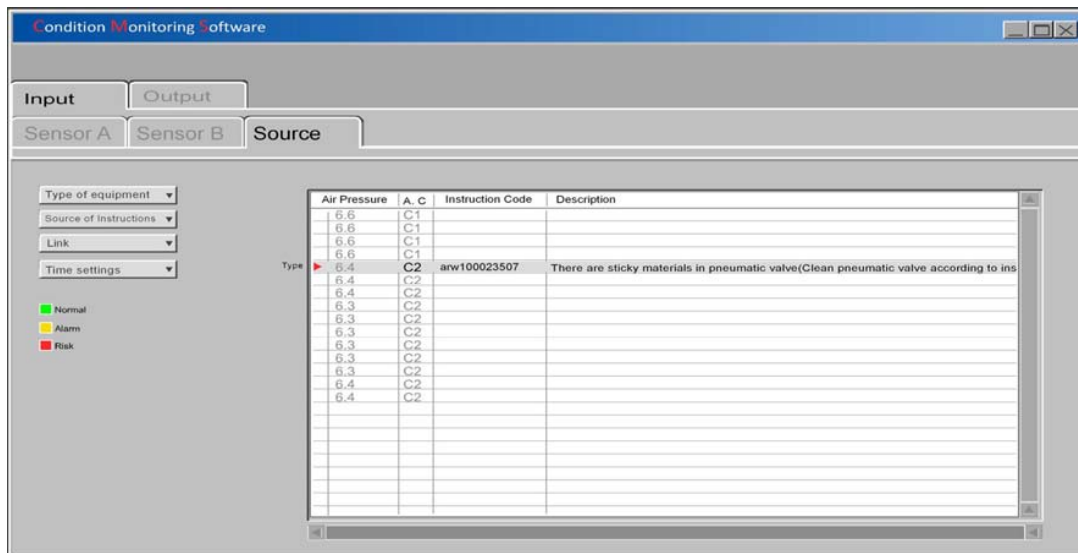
Condition Monitoring Software

Input
Output

Sensor A
Sensor B
Source

Type of equipment
Source of Instructions
Link
Time settings

Normal
Alarm
Risk

Type

| Air Pressure | A. C | Instruction Code | Description |
|---|---|---|---|
| 6.6 | C1 | | |
| 6.6 | C1 | | |
| 6.6 | C1 | | |
| 6.6 | C1 | | |
| 6.4 | C2 | arw100023507 | There are sticky materials in pneumatic valve(Clean pneumatic valve according to ins |
| 6.4 | C2 | | |
| 6.4 | C2 | | |
| 6.3 | C2 | | |
| 6.3 | C2 | | |
| 6.3 | C2 | | |
| 6.3 | C2 | | |
| 6.3 | C2 | | |
| 6.3 | C2 | | |
| 6.4 | C2 | | |
| 6.4 | C2 | | |